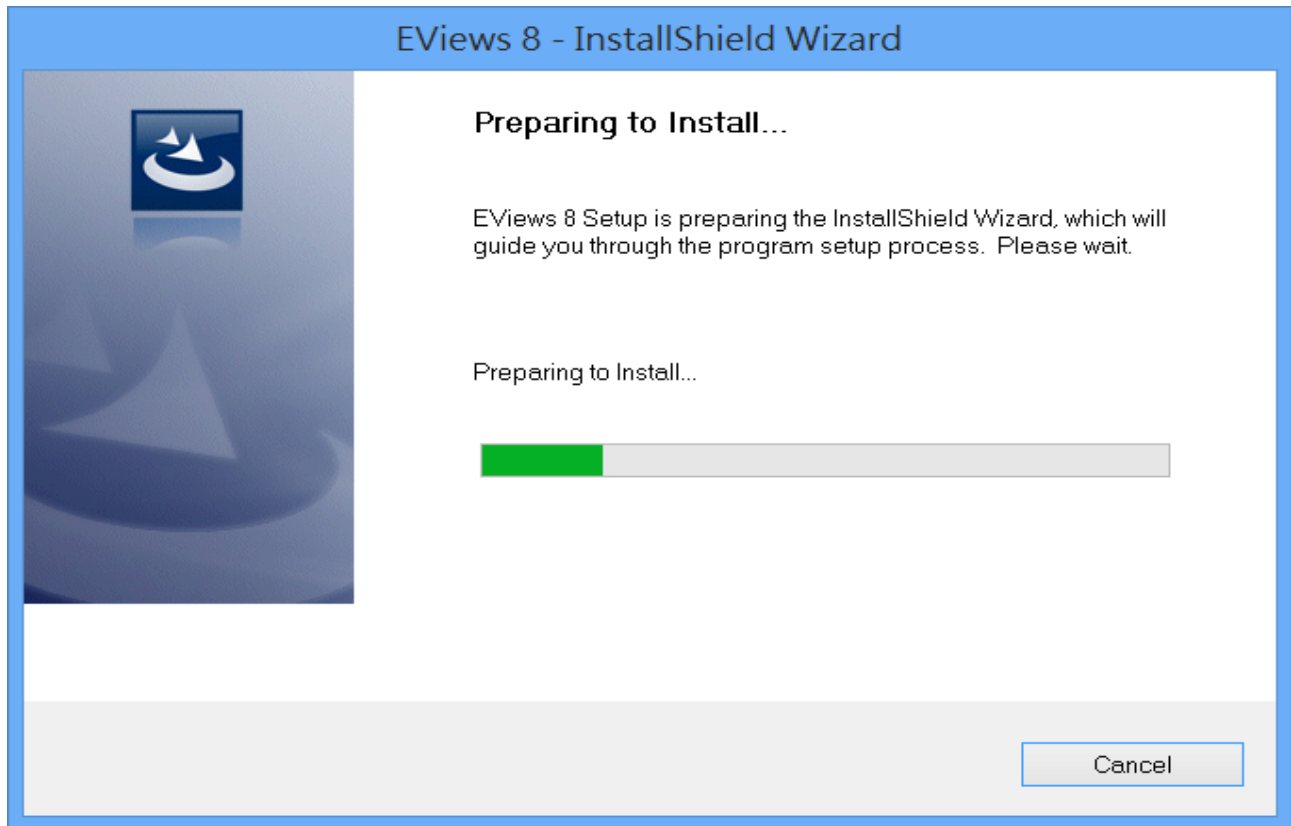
EViews 8 - InstallShield Wizard

Preparing to Install...

EViews 8 Setup is preparing the InstallShield Wizard, which will guide you through the program setup process. Please wait.

Preparing to Install...

Cancel